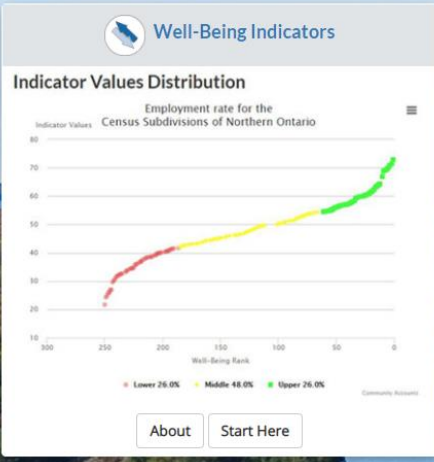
Well-Being Indicators

Indicator Values Distribution

Employment rate for the
Census Subdivisions of Northern Ontario

Indicator Values

80
70
60
50
40
30
20
10

300
250
200
150
100
50
0

Well-Being Rank

Lower 26.0%   Middle 48.0%   Upper 26.0%

Community Accounts

About
Start Here